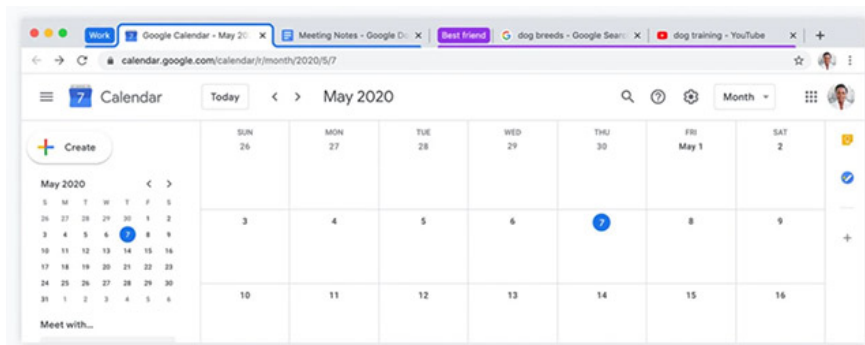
Work | Google Calendar - May 20 × | Meeting Notes - Google Do × | Best friend | dog breeds - Google Searc × | dog training - YouTube × | +

calendar.google.com/calendar/r/month/2020/5/7

7 Calendar | Today | < > | May 2020 | Month

Create

May 2020

| S | M | T | W | T | F | S |
|---|---|---|---|---|---|---|
| 26 | 27 | 28 | 29 | 30 | 1 | 2 |
| 3 | 4 | 5 | 6 | 7 | 8 | 9 |
| 10 | 11 | 12 | 13 | 14 | 15 | 16 |
| 17 | 18 | 19 | 20 | 21 | 22 | 23 |
| 24 | 25 | 26 | 27 | 28 | 29 | 30 |
| 31 | 1 | 2 | 3 | 4 | 5 | 6 |

Meet with...

| SUN | MON | TUE | WED | THU | FRI | SAT |
|---|---|---|---|---|---|---|
| 26 | 27 | 28 | 29 | 30 | May 1 | 2 |
| 3 | 4 | 5 | 6 | 7 | 8 | 9 |
| 10 | 11 | 12 | 13 | 14 | 15 | 16 |

+